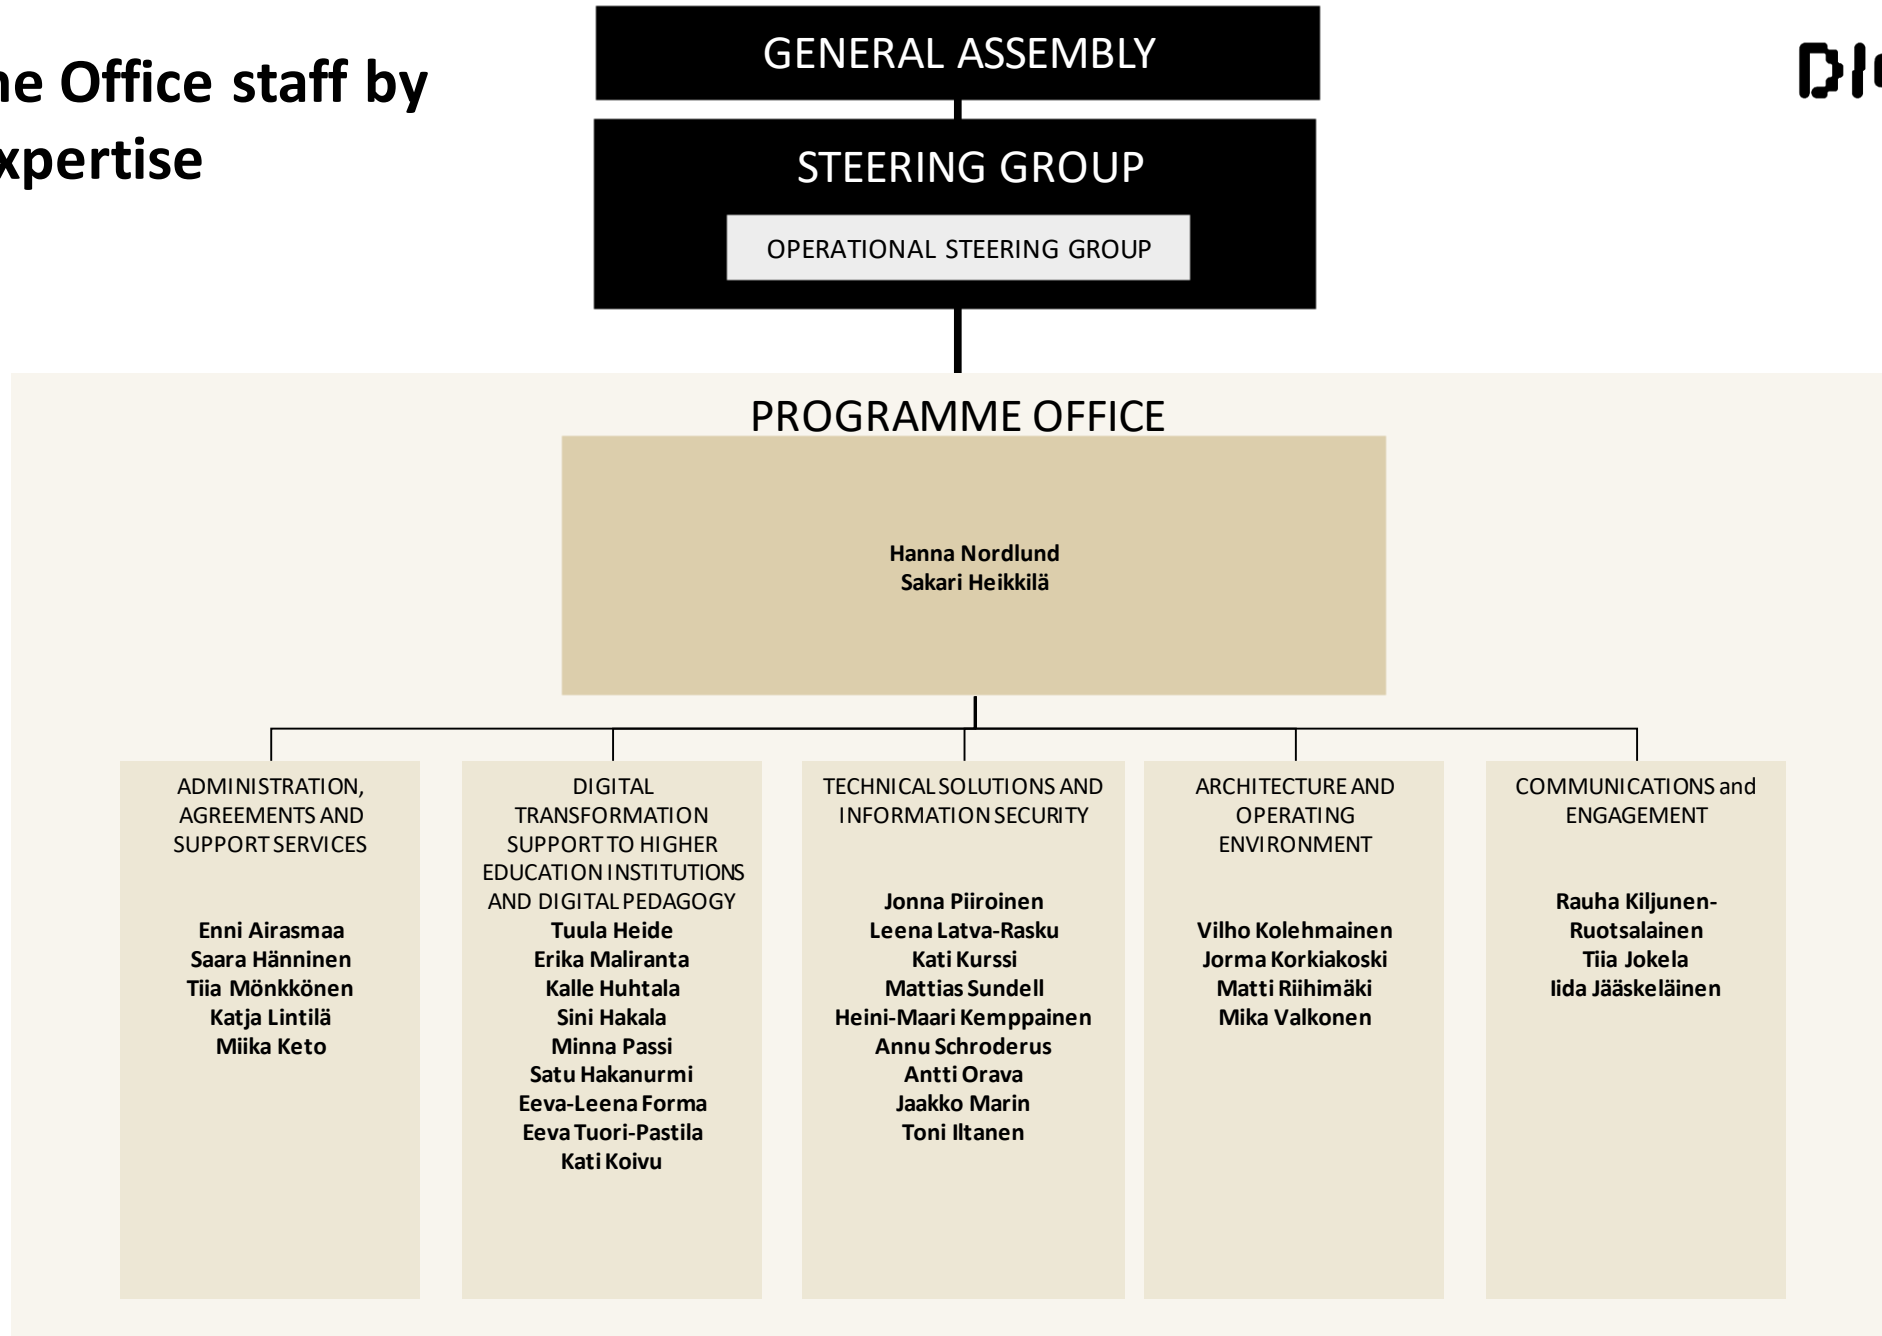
ne Office staff by
xpertise

GENERAL ASSEMBLY

STEERING GROUP

OPERATIONAL STEERING GROUP

DI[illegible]

PROGRAMME OFFICE

Hanna Nordlund
Sakari Heikkilä

ADMINISTRATION, AGREEMENTS AND SUPPORT SERVICES

Enni Airasmaa
Saara Hänninen
Tiia Mönkkönen
Katja Lintilä
Miika Keto

DIGITAL TRANSFORMATION SUPPORT TO HIGHER EDUCATION INSTITUTIONS AND DIGITAL PEDAGOGY

Tuula Heide
Erika Maliranta
Kalle Huhtala
Sini Hakala
Minna Passi
Satu Hakanurmi
Eeva-Leena Forma
Eeva Tuori-Pastila
Kati Koivu

TECHNICAL SOLUTIONS AND INFORMATION SECURITY

Jonna Piiroinen
Leena Latva-Rasku
Kati Kurssi
Mattias Sundell
Heini-Maari Kemppainen
Annu Schroderus
Antti Orava
Jaakko Marin
Toni Iltanen

ARCHITECTURE AND OPERATING ENVIRONMENT

Vilho Kolehmainen
Jorma Korkiakoski
Matti Riihimäki
Mika Valkonen

COMMUNICATIONS and ENGAGEMENT

Rauha Kiljunen-Ruotsalainen
Tiia Jokela
Iida Jääskeläinen